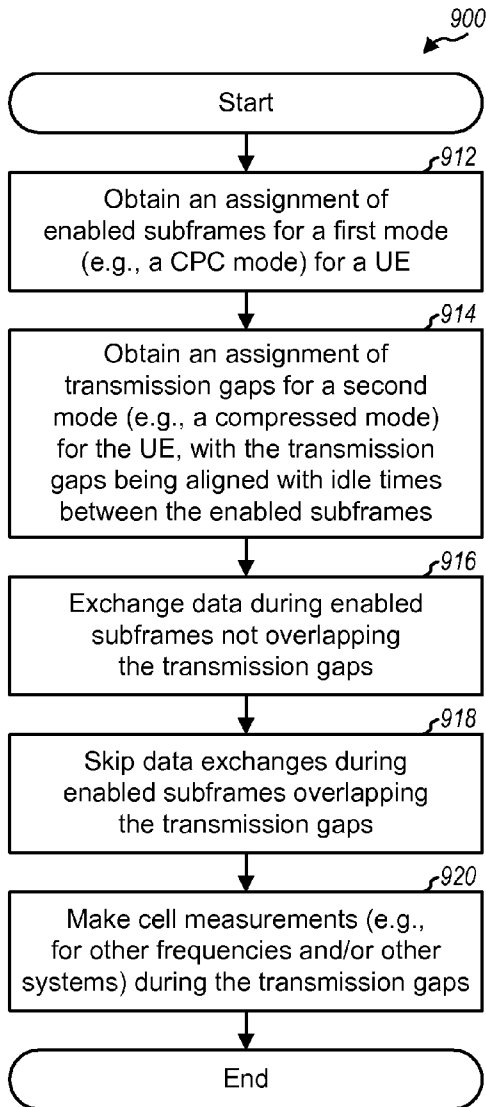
900

Start

912

Obtain an assignment of enabled subframes for a first mode (e.g., a CPC mode) for a UE

914

Obtain an assignment of transmission gaps for a second mode (e.g., a compressed mode) for the UE, with the transmission gaps being aligned with idle times between the enabled subframes

916

Exchange data during enabled subframes not overlapping the transmission gaps

918

Skip data exchanges during enabled subframes overlapping the transmission gaps

920

Make cell measurements (e.g., for other frequencies and/or other systems) during the transmission gaps

End